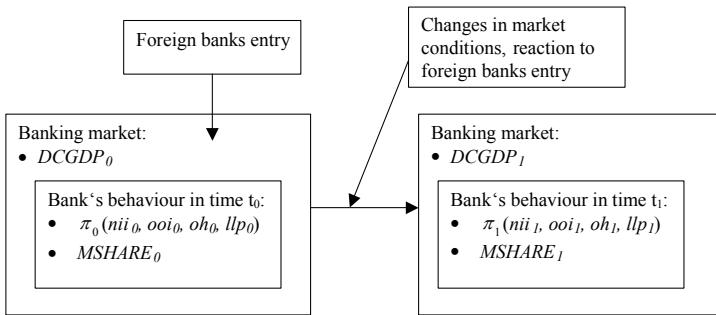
Foreign banks entry

Changes in market conditions, reaction to foreign banks entry

Banking market:
• $DCGDP_0$

Bank‘s behaviour in time $t_0$:
• $\pi_0(nii_0, ooi_0, oh_0, llp_0)$
• $MSHARE_0$

Banking market:
• $DCGDP_1$

Bank‘s behaviour in time $t_1$:
• $\pi_1(nii_1, ooi_1, oh_1, llp_1)$
• $MSHARE_1$